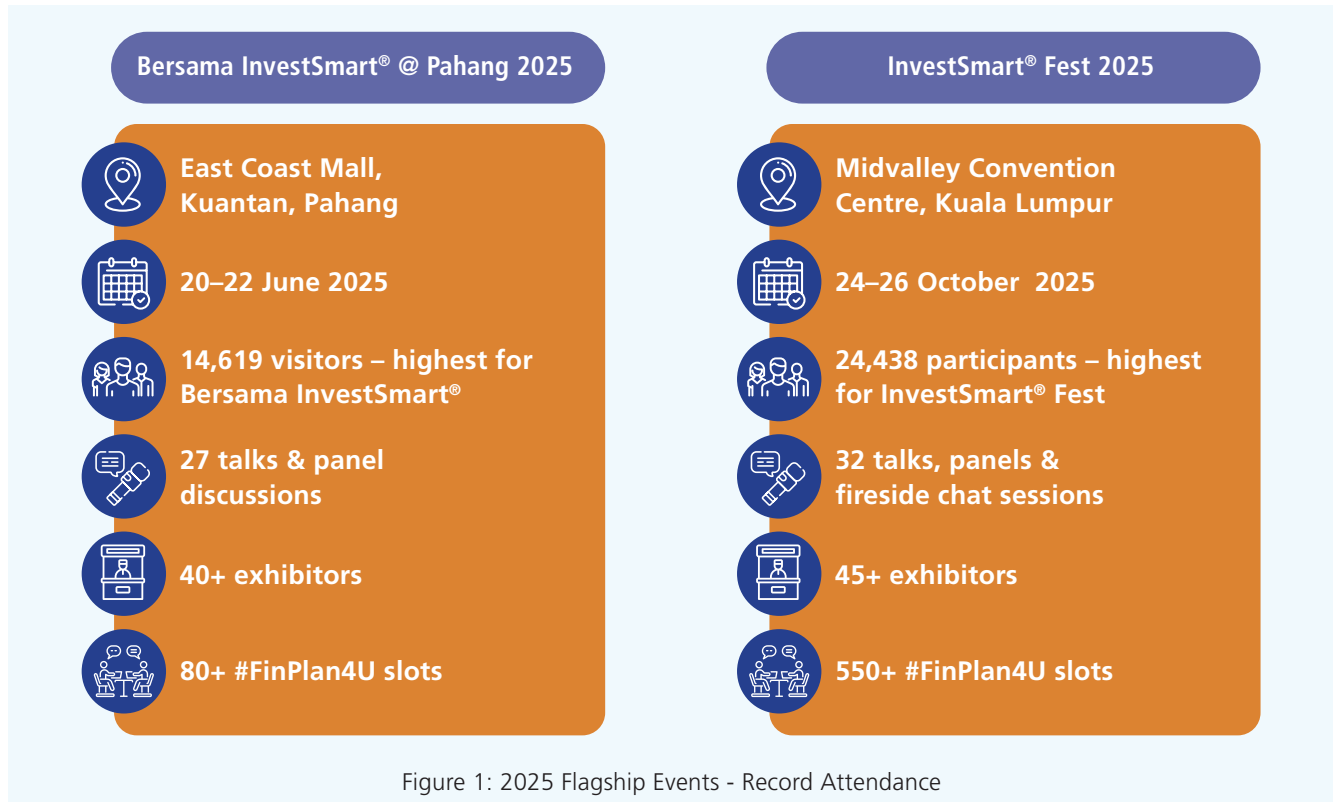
Bersama InvestSmart® @ Pahang 2025

East Coast Mall, Kuantan, Pahang

20–22 June 2025

14,619 visitors – highest for Bersama InvestSmart®

27 talks & panel discussions

40+ exhibitors

80+ #FinPlan4U slots

InvestSmart® Fest 2025

Midvalley Convention Centre, Kuala Lumpur

24–26 October 2025

24,438 participants – highest for InvestSmart® Fest

32 talks, panels & fireside chat sessions

45+ exhibitors

550+ #FinPlan4U slots

Figure 1: 2025 Flagship Events - Record Attendance